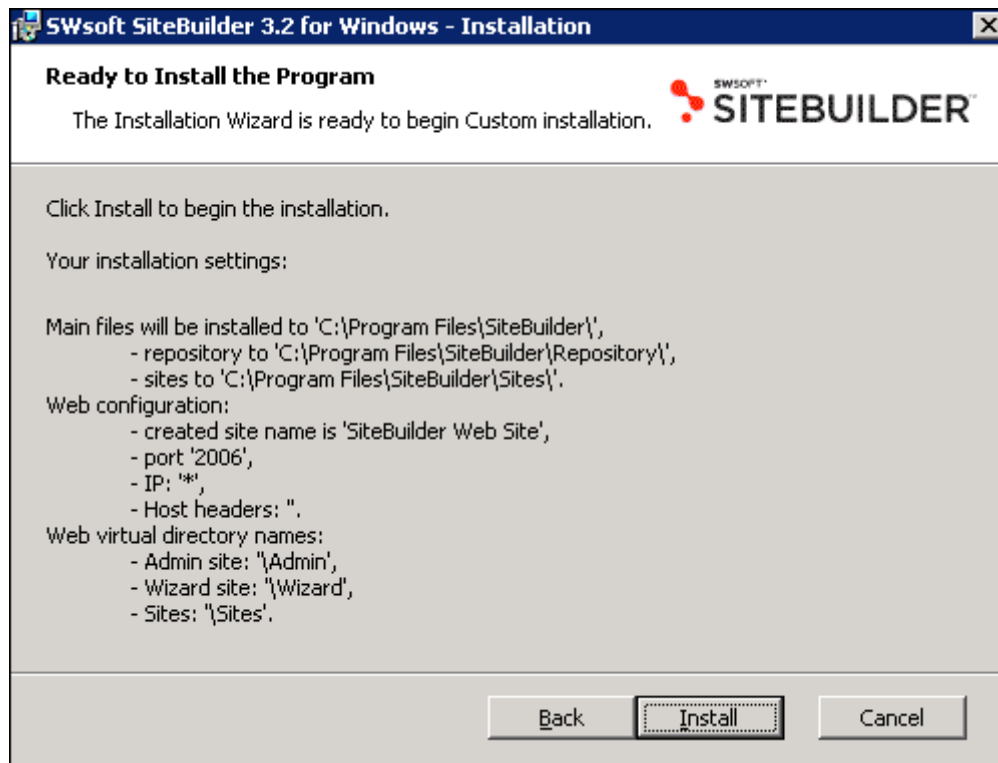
SWsoft SiteBuilder 3.2 for Windows - Installation

Ready to Install the Program

The Installation Wizard is ready to begin Custom installation.

SWSOFT SITEBUILDER

Click Install to begin the installation.

Your installation settings:

Main files will be installed to 'C:\Program Files\SiteBuilder\',
- repository to 'C:\Program Files\SiteBuilder\Repository\',
- sites to 'C:\Program Files\SiteBuilder\Sites\'.
Web configuration:
- created site name is 'SiteBuilder Web Site',
- port '2006',
- IP: '*',
- Host headers: ''.
Web virtual directory names:
- Admin site: '\Admin',
- Wizard site: '\Wizard',
- Sites: '\Sites'.

Back Install Cancel